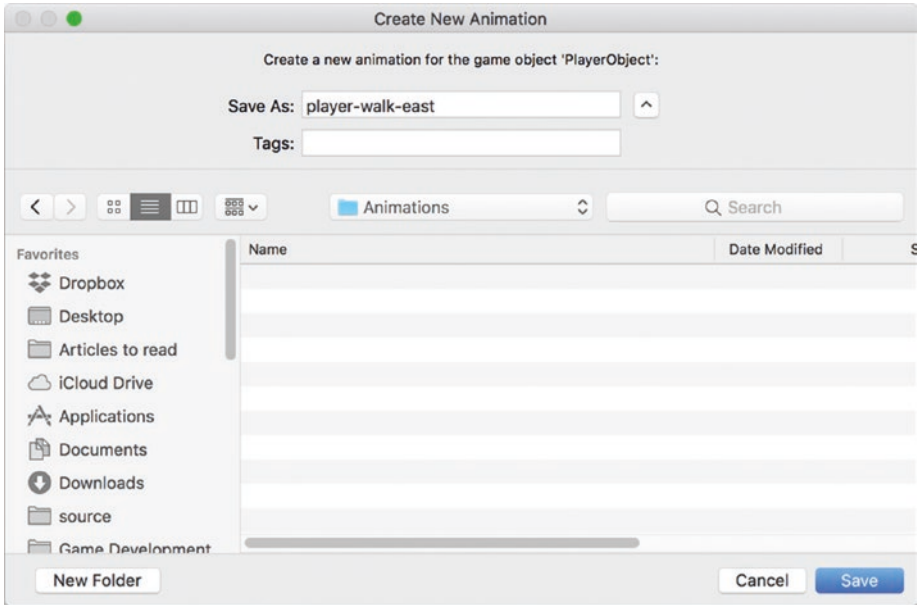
Create New Animation

Create a new animation for the game object 'PlayerObject':

Save As: player-walk-east

Tags:

Animations

Search

Favorites

Dropbox

Desktop

Articles to read

iCloud Drive

Applications

Documents

Downloads

source

Game Development

Name

Date Modified

S

New Folder

Cancel

Save